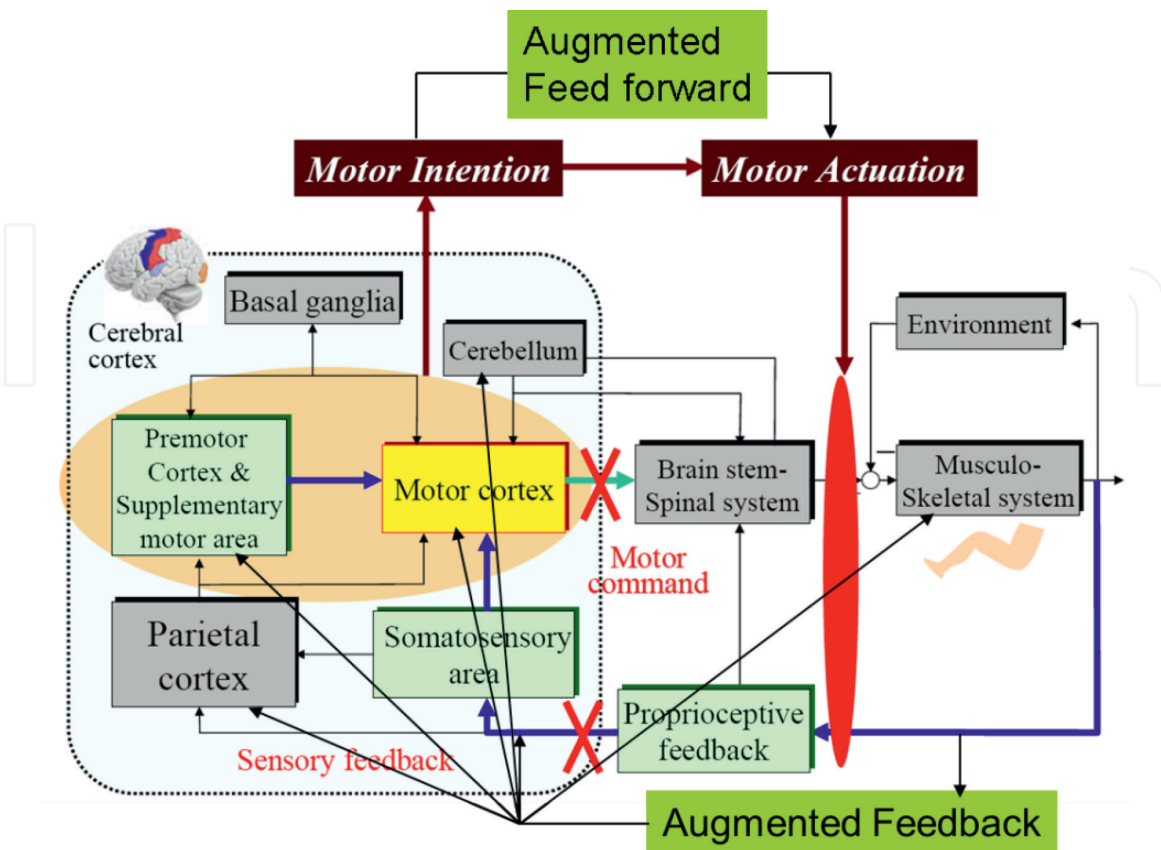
Augmented Feed forward

Motor Intention

Motor Actuation

Cerebral cortex

Basal ganglia

Cerebellum

Environment

Premotor Cortex & Supplementary motor area

Motor cortex

Brain stem-Spinal system

Musculo-Skeletal system

Motor command

Parietal cortex

Somatosensory area

Proprioceptive feedback

Sensory feedback

Augmented Feedback